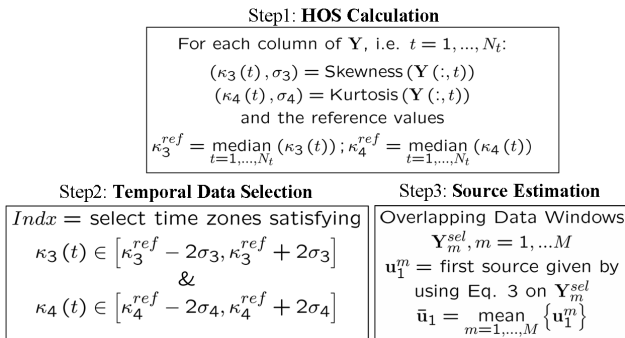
Step1: **HOS Calculation**

For each column of $\mathbf{Y}$, i.e. $t = 1, ..., N_t$:

$(\kappa_3(t), \sigma_3) = \text{Skewness}(\mathbf{Y}(:,t))$

$(\kappa_4(t), \sigma_4) = \text{Kurtosis}(\mathbf{Y}(:,t))$

and the reference values

$\kappa_3^{ref} = \underset{t=1,...,N_t}{\text{median}}(\kappa_3(t))$; $\kappa_4^{ref} = \underset{t=1,...,N_t}{\text{median}}(\kappa_4(t))$

Step2: **Temporal Data Selection**

$Indx$ = select time zones satisfying

$\kappa_3(t) \in \left[\kappa_3^{ref} - 2\sigma_3, \kappa_3^{ref} + 2\sigma_3\right]$

&

$\kappa_4(t) \in \left[\kappa_4^{ref} - 2\sigma_4, \kappa_4^{ref} + 2\sigma_4\right]$

Step3: **Source Estimation**

Overlapping Data Windows

$\mathbf{Y}_m^{sel}, m = 1, ...M$

$\mathbf{u}_1^m$ = first source given by using Eq. 3 on $\mathbf{Y}_m^{sel}$

$\bar{\mathbf{u}}_1 = \underset{m=1,...,M}{\text{mean}}\left\{\mathbf{u}_1^m\right\}$